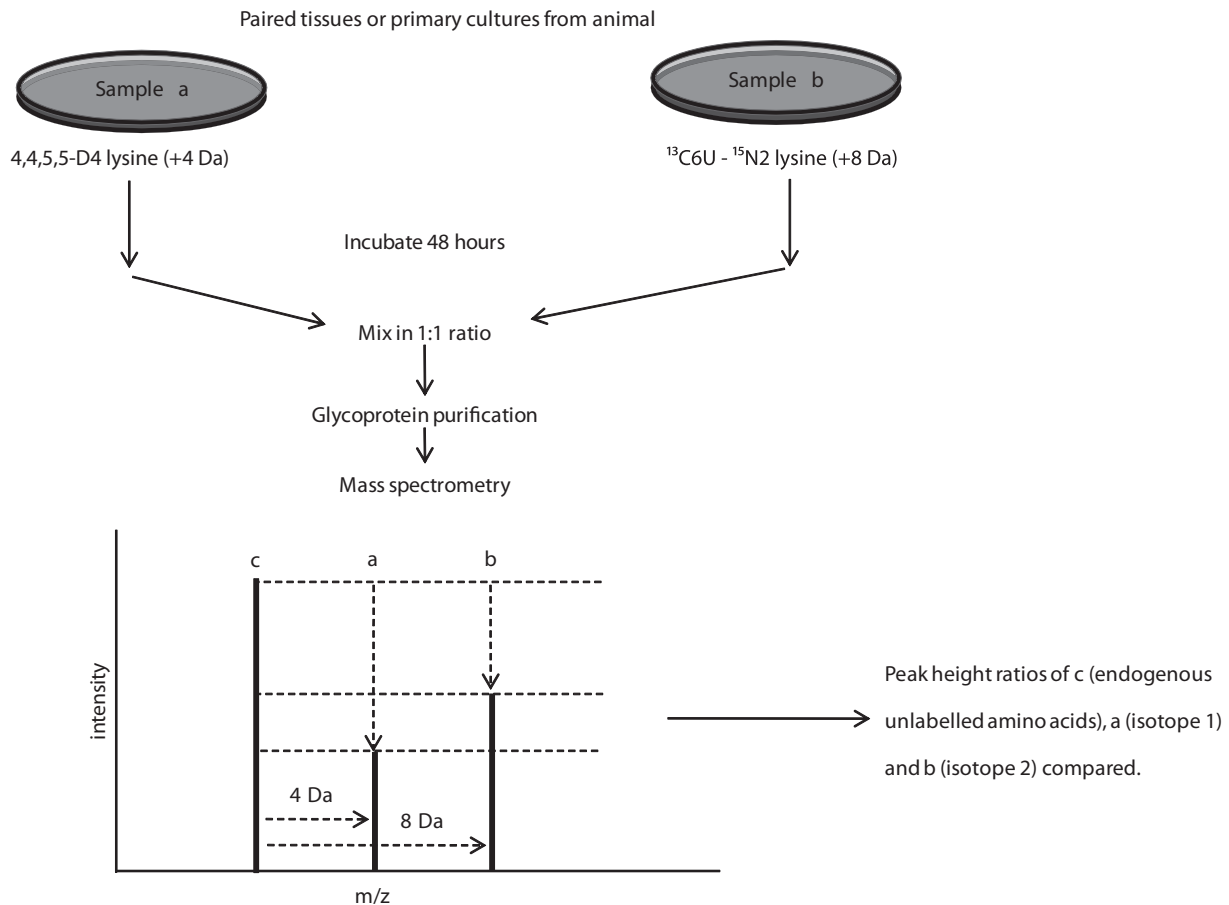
Paired tissues or primary cultures from animal

Sample a

Sample b

4,4,5,5-D4 lysine (+4 Da)

$^{13}$C6U - $^{15}$N2 lysine (+8 Da)

Incubate 48 hours

Mix in 1:1 ratio

Glycoprotein purification

Mass spectrometry

c

a

b

intensity

4 Da

8 Da

m/z

Peak height ratios of c (endogenous unlabelled amino acids), a (isotope 1) and b (isotope 2) compared.